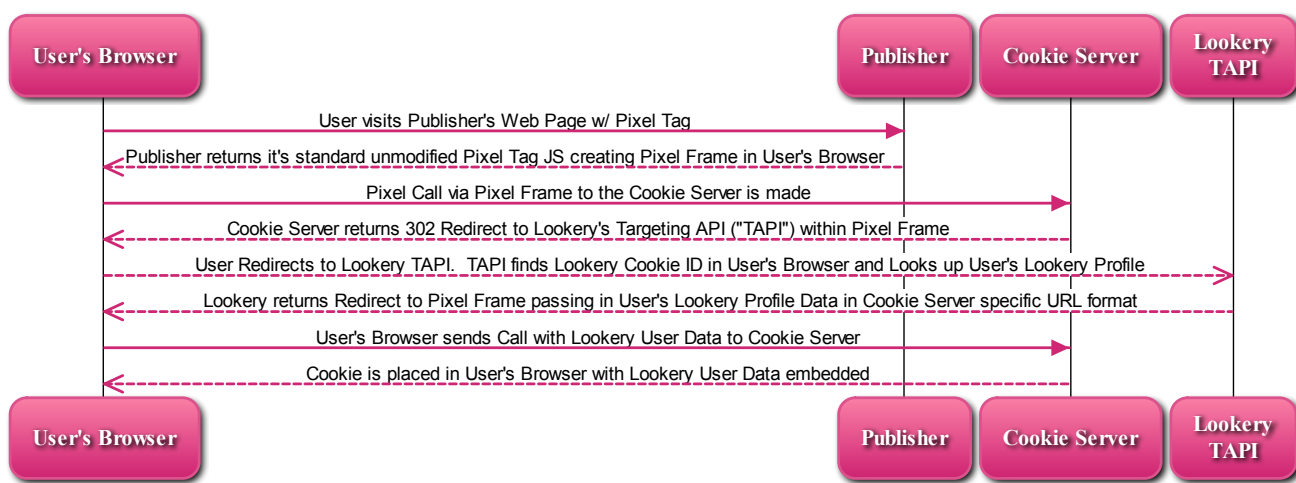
User's Browser

Publisher

Cookie Server

Lookery TAPI

User visits Publisher's Web Page w/ Pixel Tag

Publisher returns it's standard unmodified Pixel Tag JS creating Pixel Frame in User's Browser

Pixel Call via Pixel Frame to the Cookie Server is made

Cookie Server returns 302 Redirect to Lookery's Targeting API ("TAPI") within Pixel Frame

User Redirects to Lookery TAPI. TAPI finds Lookery Cookie ID in User's Browser and Looks up User's Lookery Profile

Lookery returns Redirect to Pixel Frame passing in User's Lookery Profile Data in Cookie Server specific URL format

User's Browser sends Call with Lookery User Data to Cookie Server

Cookie is placed in User's Browser with Lookery User Data embedded

User's Browser

Publisher

Cookie Server

Lookery TAPI